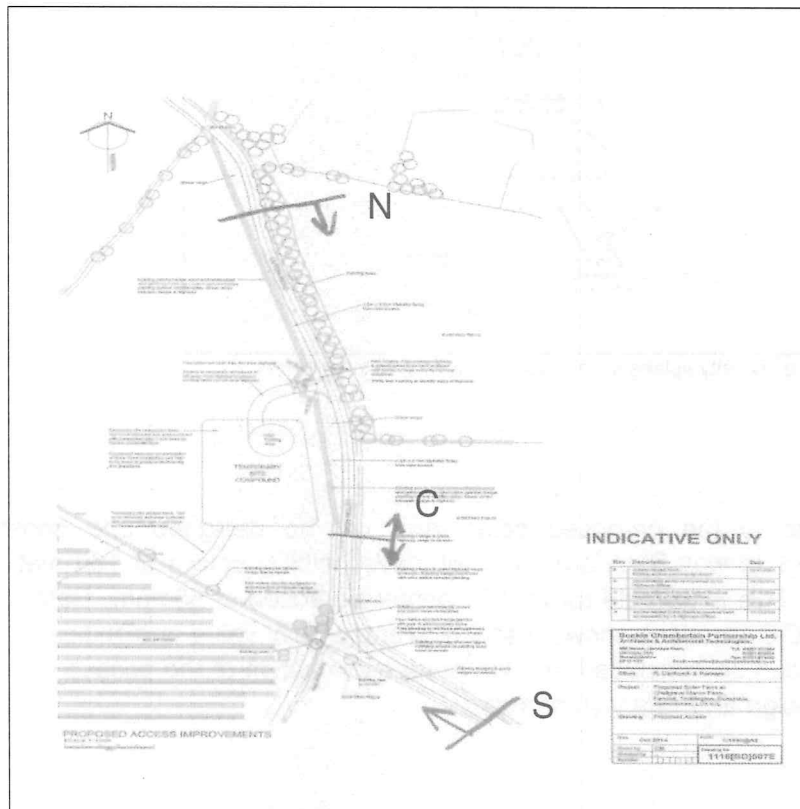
N

N

C

S

TEMPORARY SITE COMPOUND

INDICATIVE ONLY

| Rev | Description | Date |
|---|---|---|
| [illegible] | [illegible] | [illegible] |

Buckle Chamberlain Partnership Ltd.
Architects & Architectural Technologists

Client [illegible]

Project Proposed Solar Farm at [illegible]

Drawing Proposed Access

Date Oct 2014

1116[SD]007E

PROPOSED ACCESS IMPROVEMENTS
Scale 1:500